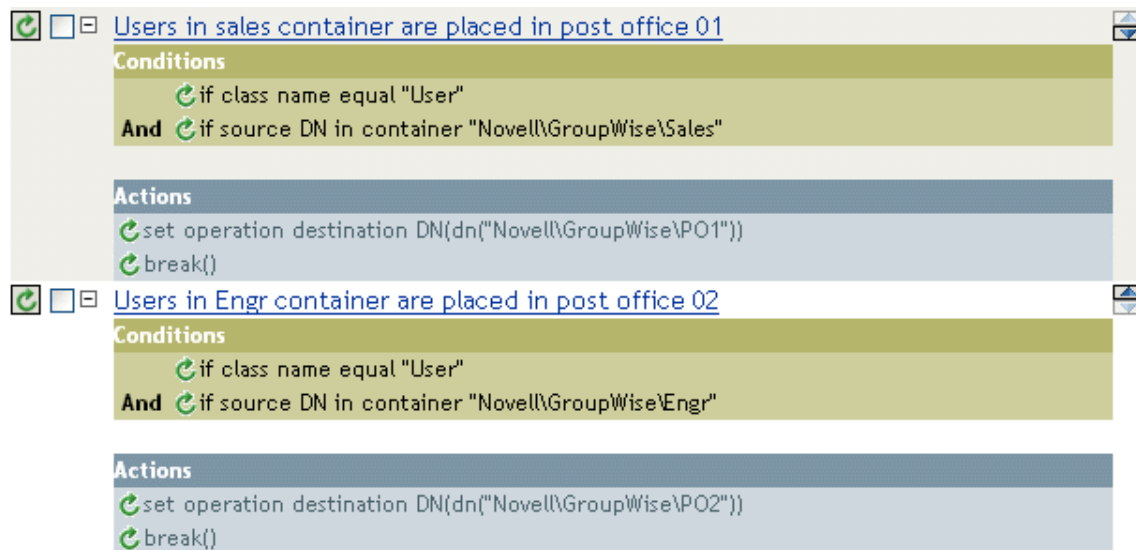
Users in sales container are placed in post office 01

Conditions

if class name equal "User"

And if source DN in container "Novell\GroupWise\Sales"

Actions

set operation destination DN(dn("Novell\GroupWise\PO1"))

break()

Users in Engr container are placed in post office 02

Conditions

if class name equal "User"

And if source DN in container "Novell\GroupWise\Engr"

Actions

set operation destination DN(dn("Novell\GroupWise\PO2"))

break()